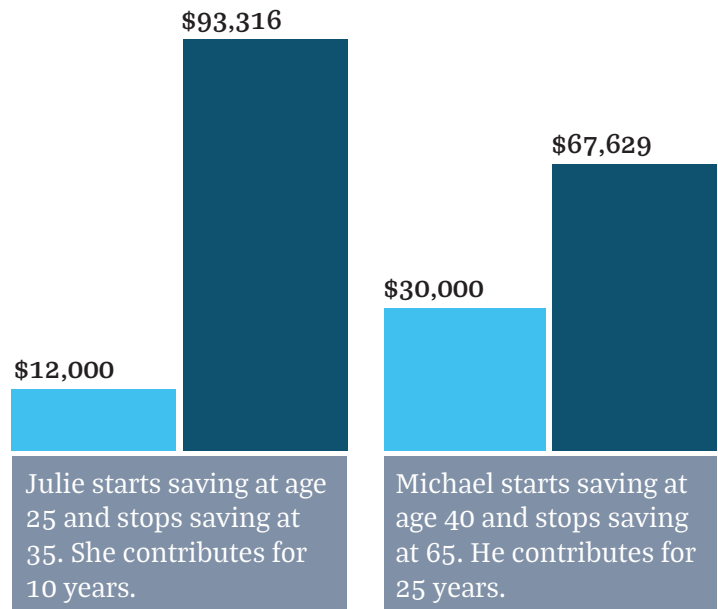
$93,316

$67,629

$30,000

$12,000

Julie starts saving at age 25 and stops saving at 35. She contributes for 10 years.

Michael starts saving at age 40 and stops saving at 65. He contributes for 25 years.